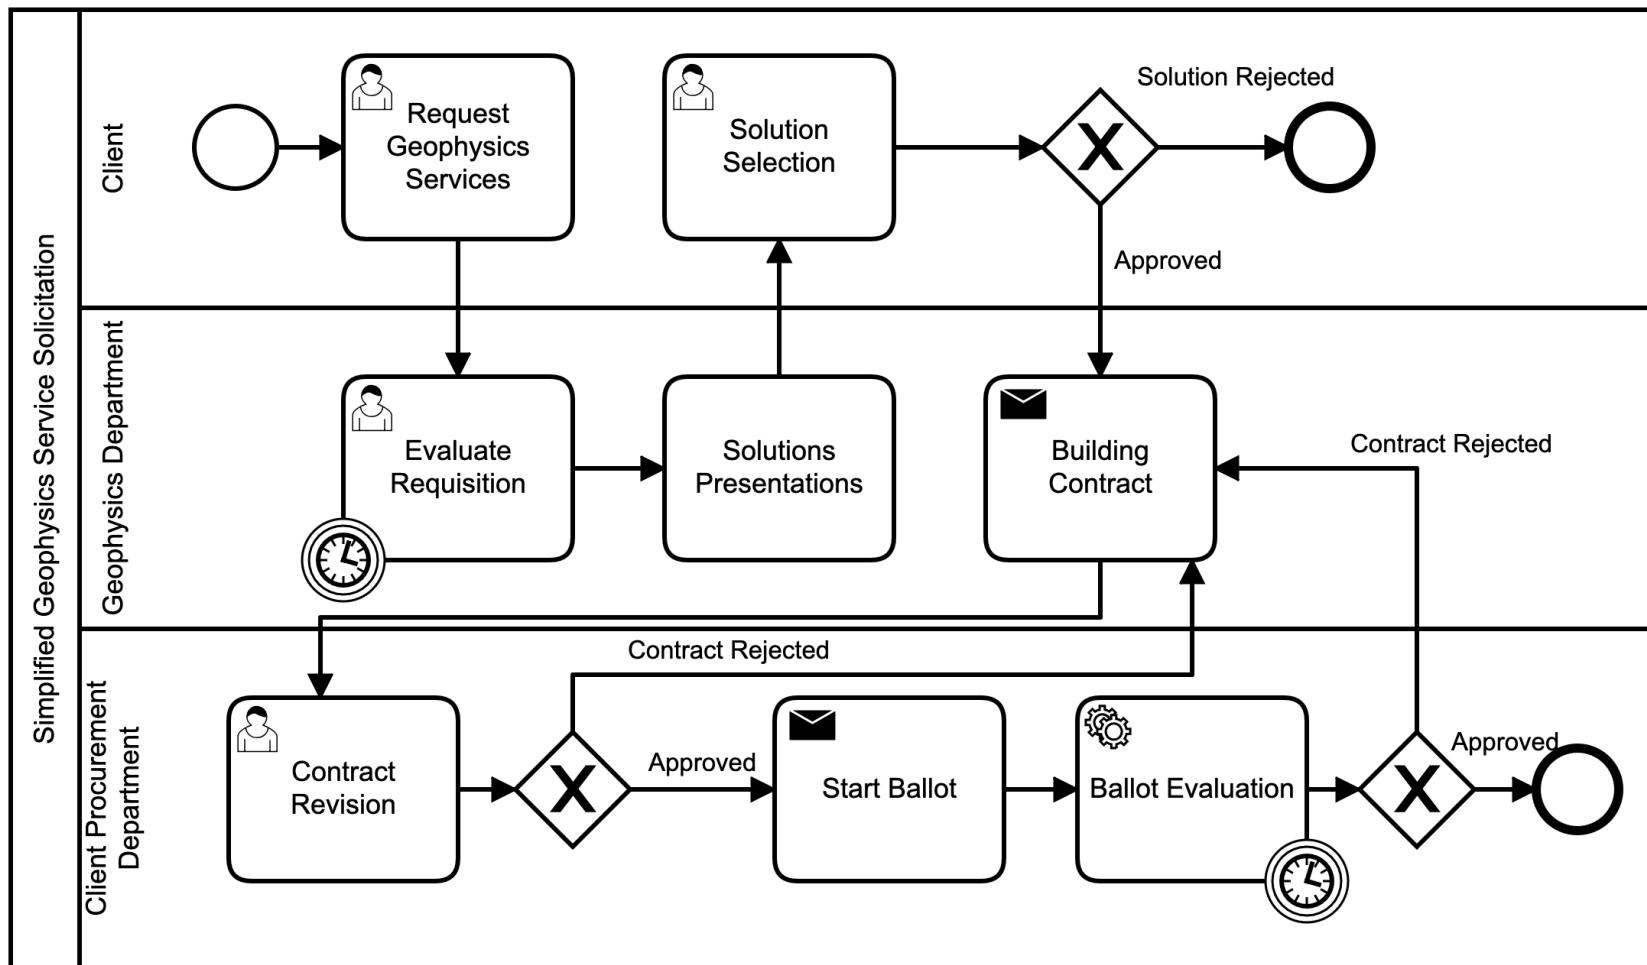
Simplified Geophysics Service Solicitation

Client

Request Geophysics Services

Solution Selection

Solution Rejected

Approved

Geophysics Department

Evaluate Requisition

Solutions Presentations

Building Contract

Contract Rejected

Client Procurement Department

Contract Rejected

Contract Revision

Approved

Start Ballot

Ballot Evaluation

Approved